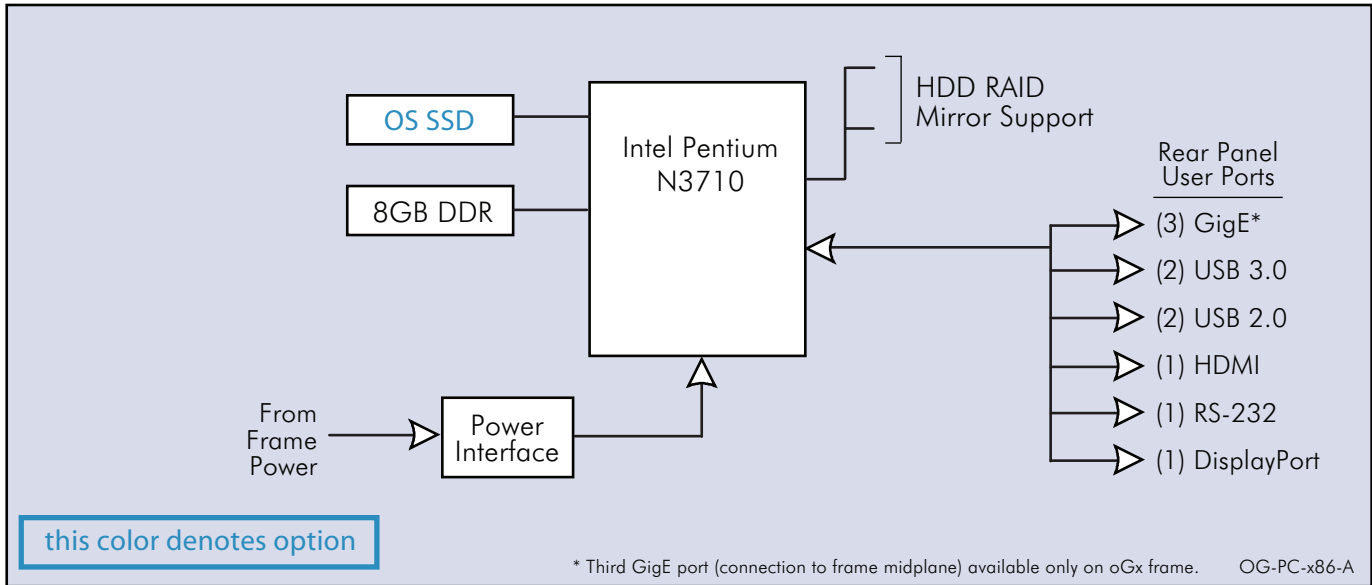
OS SSD

8GB DDR

Intel Pentium N3710

HDD RAID Mirror Support

Rear Panel User Ports

(3) GigE*

(2) USB 3.0

(2) USB 2.0

(1) HDMI

(1) RS-232

(1) DisplayPort

From Frame Power

Power Interface

this color denotes option

* Third GigE port (connection to frame midplane) available only on oGx frame.

OG-PC-x86-A